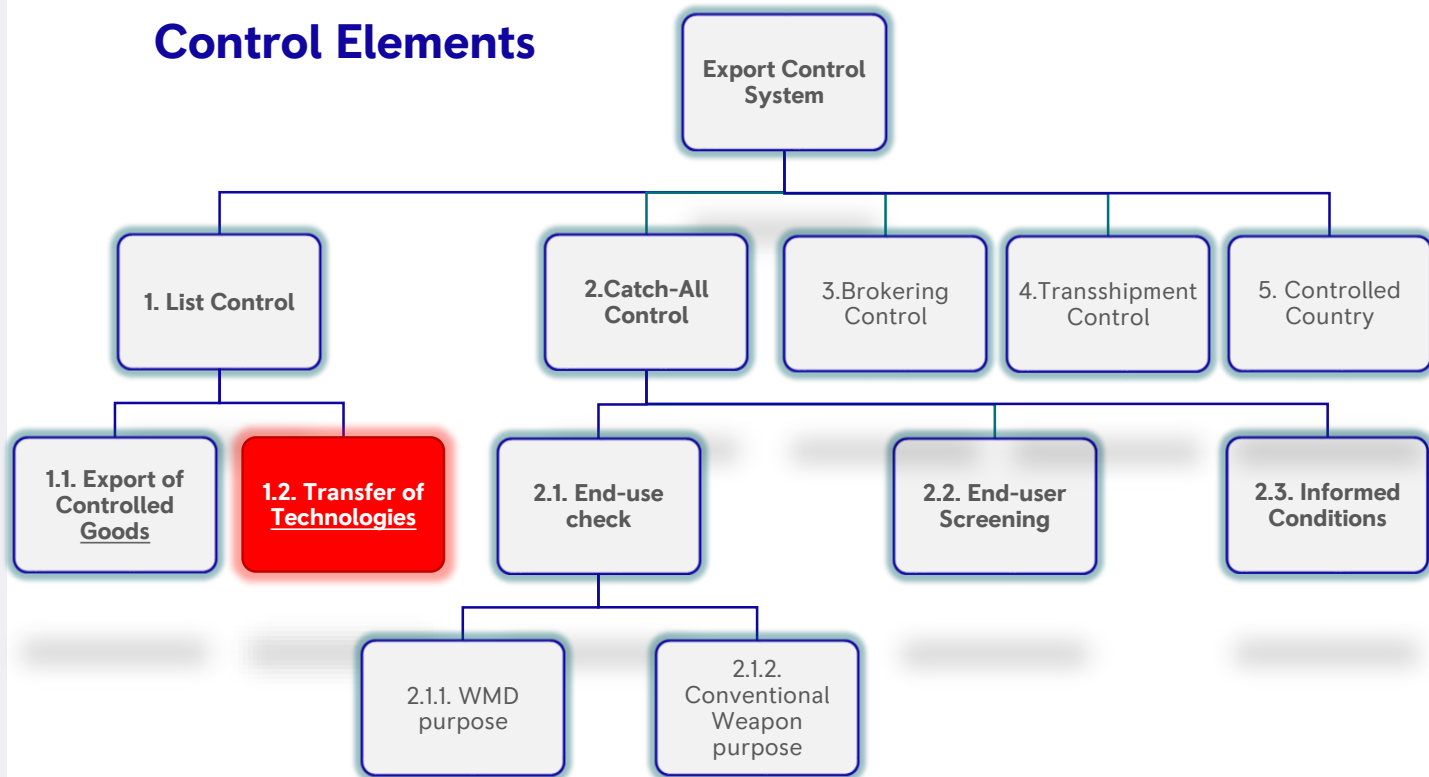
Control Elements

Export Control System

1. List Control

2.Catch-All Control

3.Brokering Control

4.Transshipment Control

5. Controlled Country

1.1. Export of Controlled Goods

1.2. Transfer of Technologies

2.1. End-use check

2.2. End-user Screening

2.3. Informed Conditions

2.1.1. WMD purpose

2.1.2. Conventional Weapon purpose